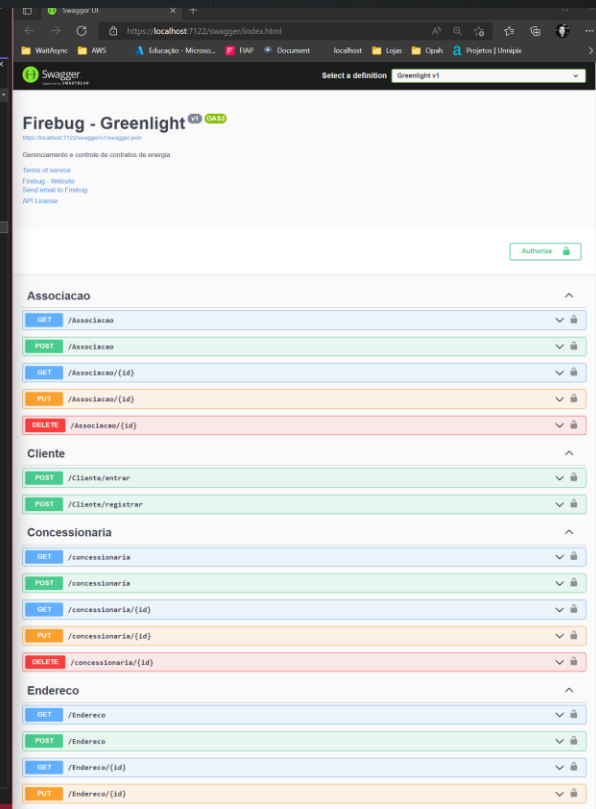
Swagger UI

https://localhost:7122/swagger/index.html

WaitAsync AWS Educação - Microso... FIAP Document localhost Lojas Opah Projetos | Unnipix

Swagger
Supported by SMARTBEAR

Select a definition Greenlight v1

Firebug - Greenlight v1 OAS3

https://localhost:7122/swagger/v1/swagger.json

Gerenciamento e controle de contratos de energia

Terms of service
Firebug - Website
Send email to Firebug
API License

Authorize

Associacao

GET /Associacao
POST /Associacao
GET /Associacao/{id}
PUT /Associacao/{id}
DELETE /Associacao/{id}

Cliente

POST /Cliente/entrar
POST /Cliente/registrar

Concessionaria

GET /concessionaria
POST /concessionaria
GET /concessionaria/{id}
PUT /concessionaria/{id}
DELETE /concessionaria/{id}

Endereco

GET /Endereco
POST /Endereco
GET /Endereco/{id}
PUT /Endereco/{id}